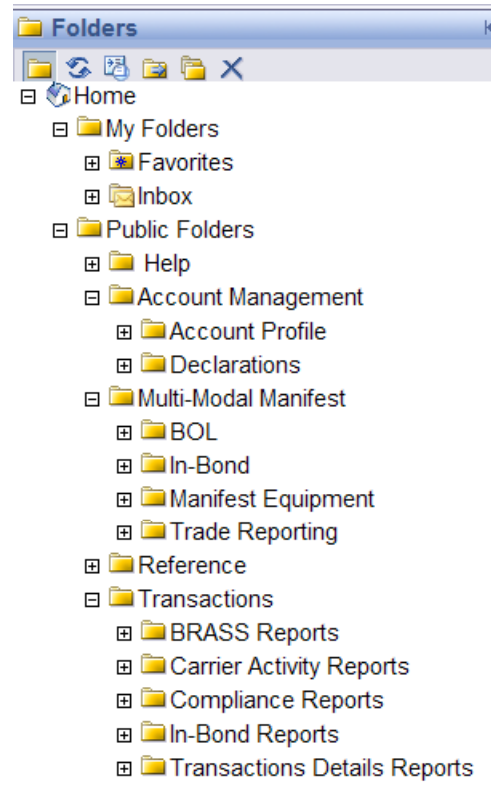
Folders

Home
My Folders
Favorites
Inbox
Public Folders
Help
Account Management
Account Profile
Declarations
Multi-Modal Manifest
BOL
In-Bond
Manifest Equipment
Trade Reporting
Reference
Transactions
BRASS Reports
Carrier Activity Reports
Compliance Reports
In-Bond Reports
Transactions Details Reports